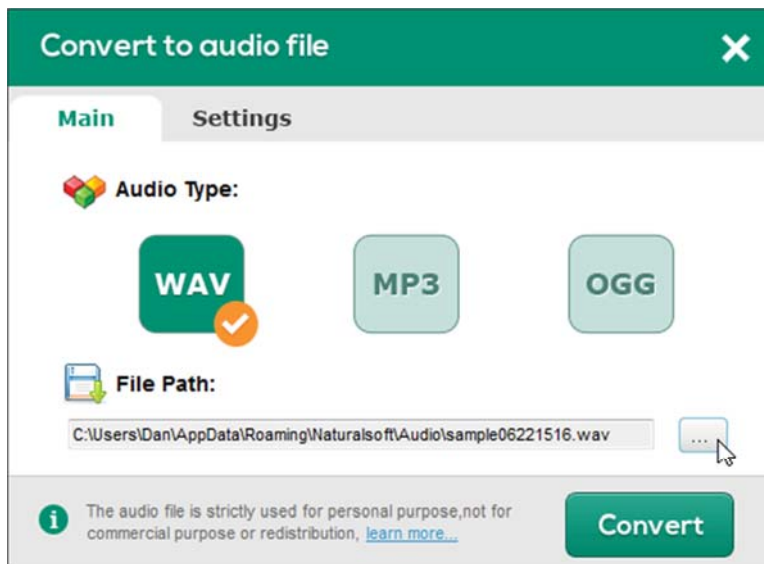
Convert to audio file

Main

Settings

Audio Type:

WAV

MP3

OGG

File Path:

C:\Users\Dan\AppData\Roaming\Naturalsoft\Audio\sample06221516.wav

...

The audio file is strictly used for personal purpose,not for commercial purpose or redistribution, learn more...

Convert